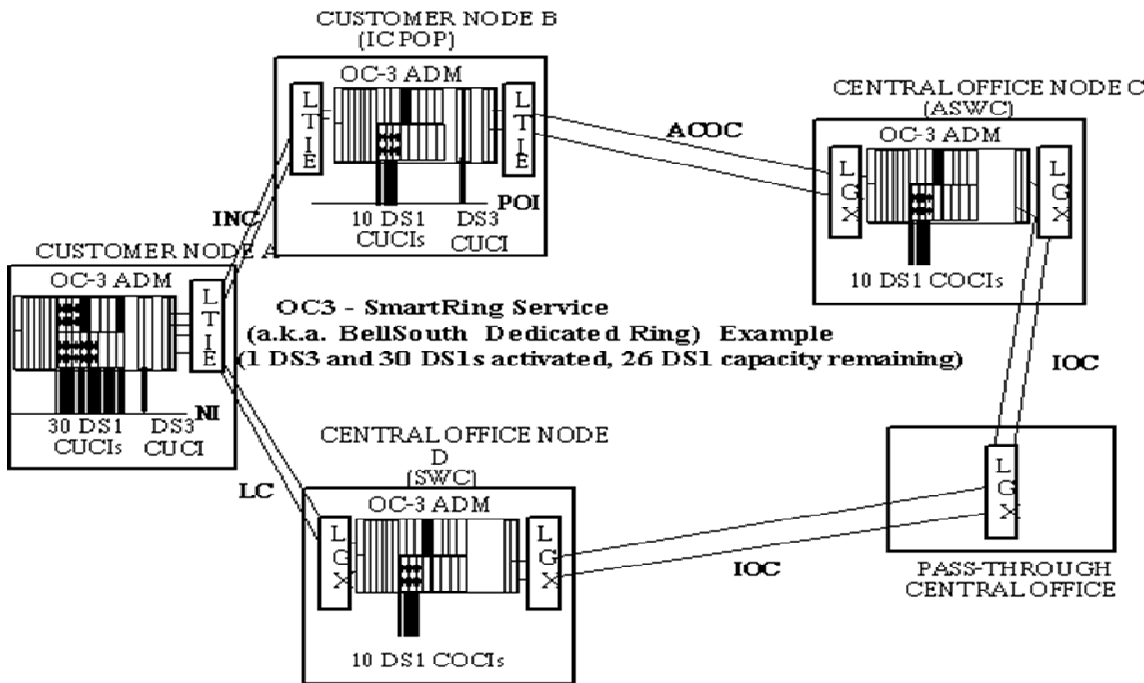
CUSTOMER NODE B
(IC POP)

OC-3 ADM

L
T
I
E

L
T
I
E

10 DS1
CUCIs

DS3
CUCI

POI

AOOC

CENTRAL OFFICE NODE C
(ASWC)

OC-3 ADM

L
G
X

L
G
X

10 DS1 COCIs

INC

CUSTOMER NODE A

OC-3 ADM

L
T
I
E

30 DS1
CUCIs

DS3
CUCI

NI

OC3 - SmartRing Service
(a.k.a. BellSouth Dedicated Ring) Example
(1 DS3 and 30 DS1s activated, 26 DS1 capacity remaining)

IOC

CENTRAL OFFICE NODE
D
(SWC)

OC-3 ADM

LC

L
G
X

L
G
X

10 DS1 COCIs

IOC

L
G
X

PASS-THROUGH
CENTRAL OFFICE